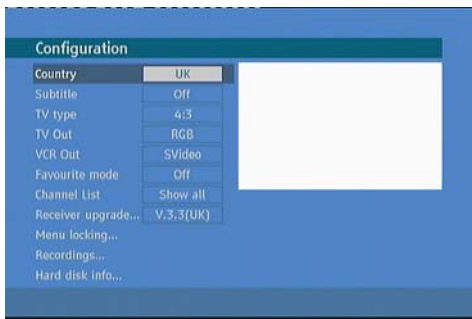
Configuration

| Country | UK |
|---|---|
| Subtitle | Off |
| TV type | 4:3 |
| TV Out | RGB |
| VCR Out | SVideo |
| Favourite mode | Off |
| Channel List | Show all |
| Receiver upgrade... | V.3.3(UK) |

Menu locking...
Recordings...
Hard disk info...